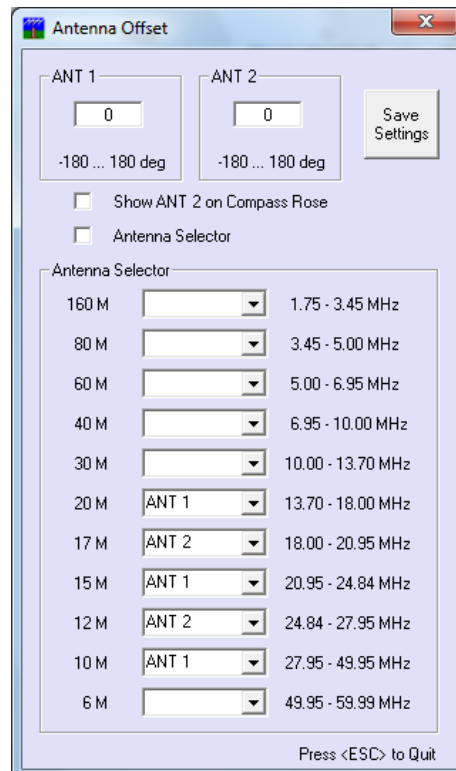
Antenna Offset

ANT 1
0
-180 ... 180 deg

ANT 2
0
-180 ... 180 deg

Save Settings

Show ANT 2 on Compass Rose

Antenna Selector

Antenna Selector

| | | |
|---|---|---|
| 160 M | | 1.75 - 3.45 MHz |
| 80 M | | 3.45 - 5.00 MHz |
| 60 M | | 5.00 - 6.95 MHz |
| 40 M | | 6.95 - 10.00 MHz |
| 30 M | | 10.00 - 13.70 MHz |
| 20 M | ANT 1 | 13.70 - 18.00 MHz |
| 17 M | ANT 2 | 18.00 - 20.95 MHz |
| 15 M | ANT 1 | 20.95 - 24.84 MHz |
| 12 M | ANT 2 | 24.84 - 27.95 MHz |
| 10 M | ANT 1 | 27.95 - 49.95 MHz |
| 6 M | | 49.95 - 59.99 MHz |

Press <ESC> to Quit